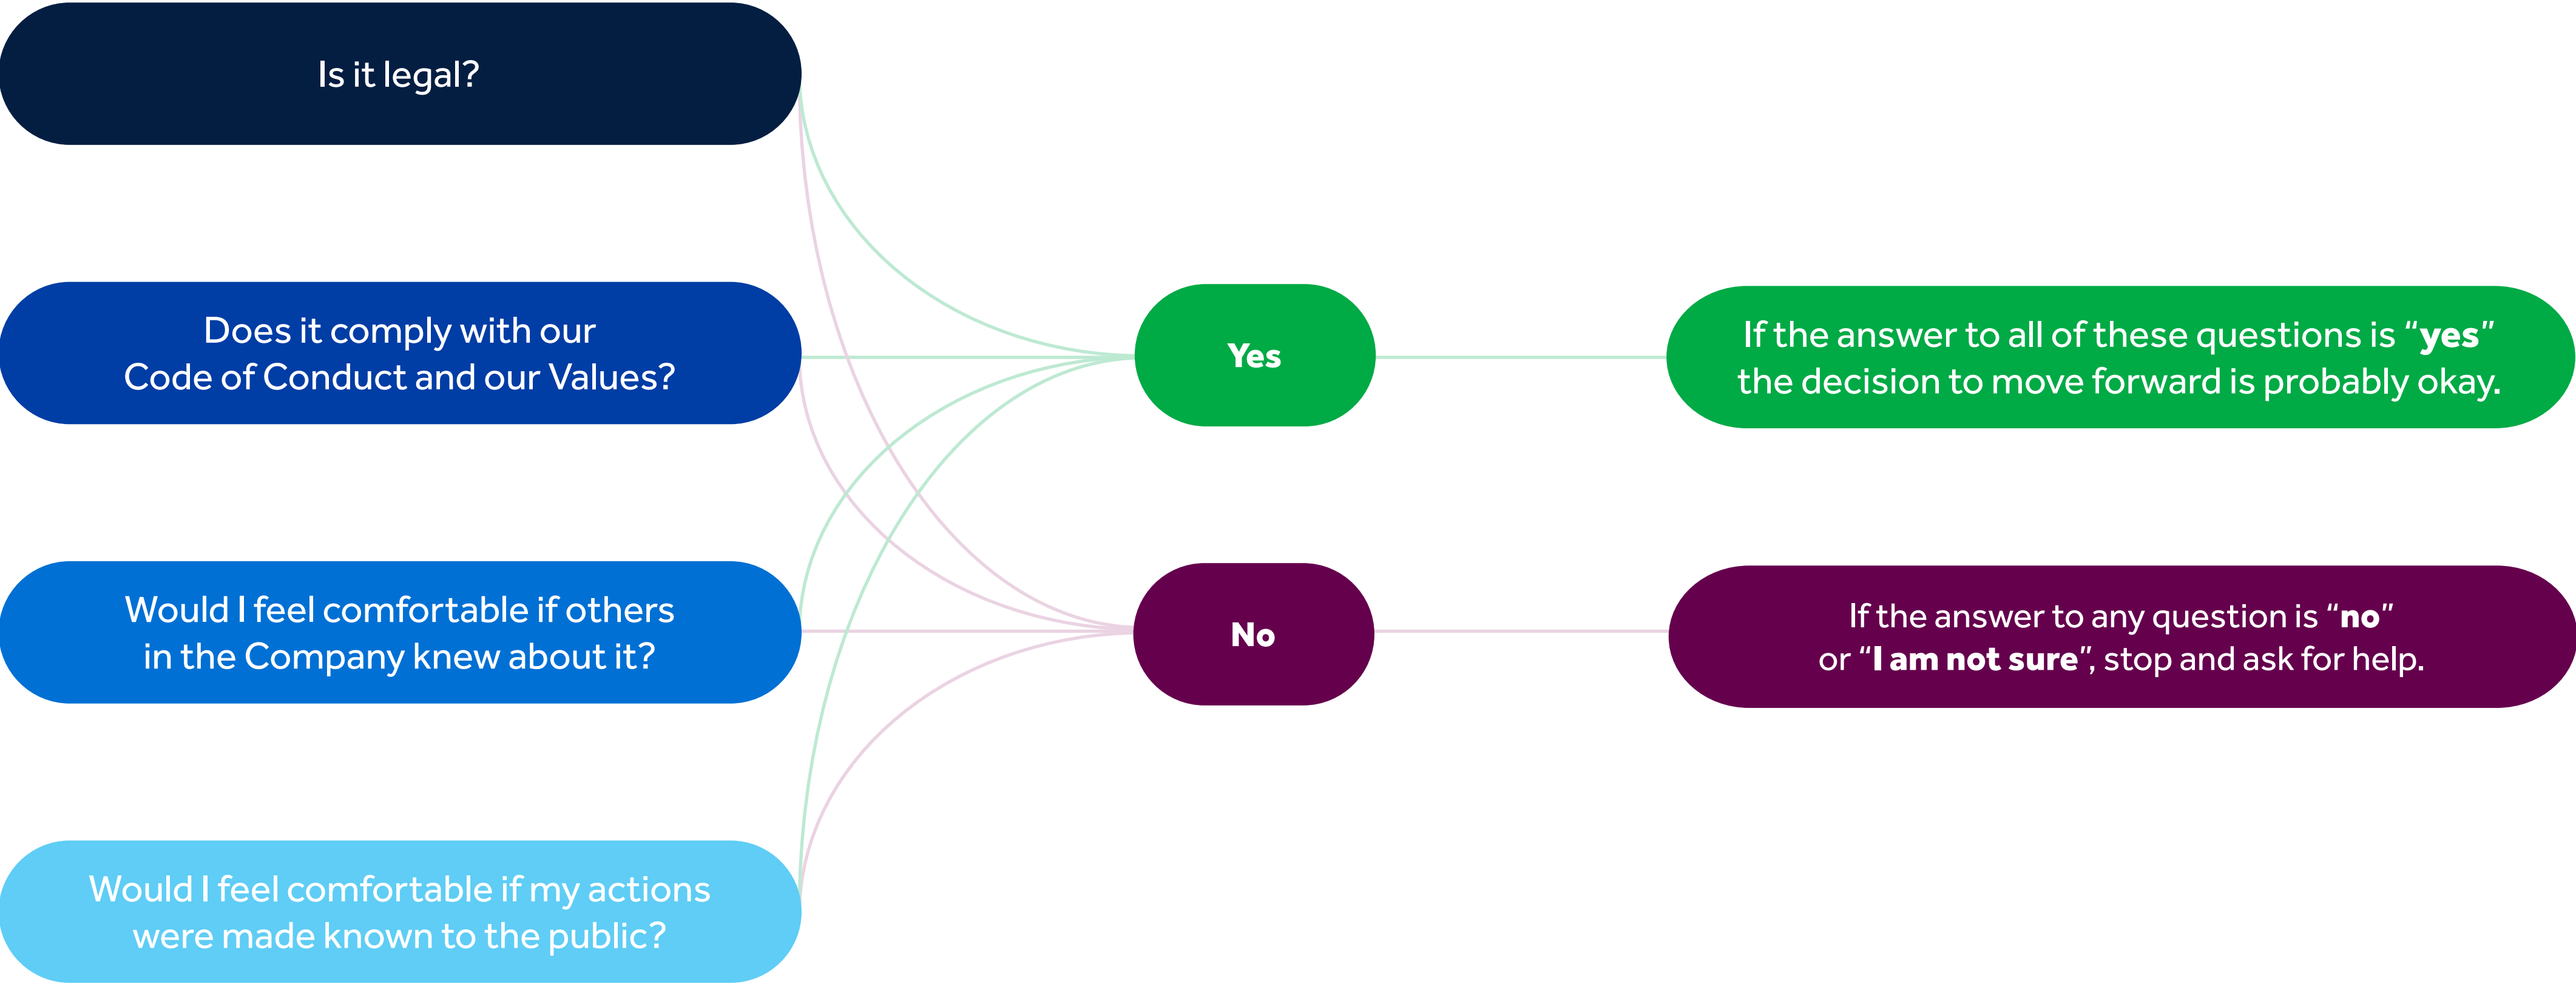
Is it legal?

Does it comply with our Code of Conduct and our Values?

Would I feel comfortable if others in the Company knew about it?

Would I feel comfortable if my actions were made known to the public?

Yes

No

If the answer to all of these questions is “**yes**” the decision to move forward is probably okay.

If the answer to any question is “**no**” or “**I am not sure**”, stop and ask for help.